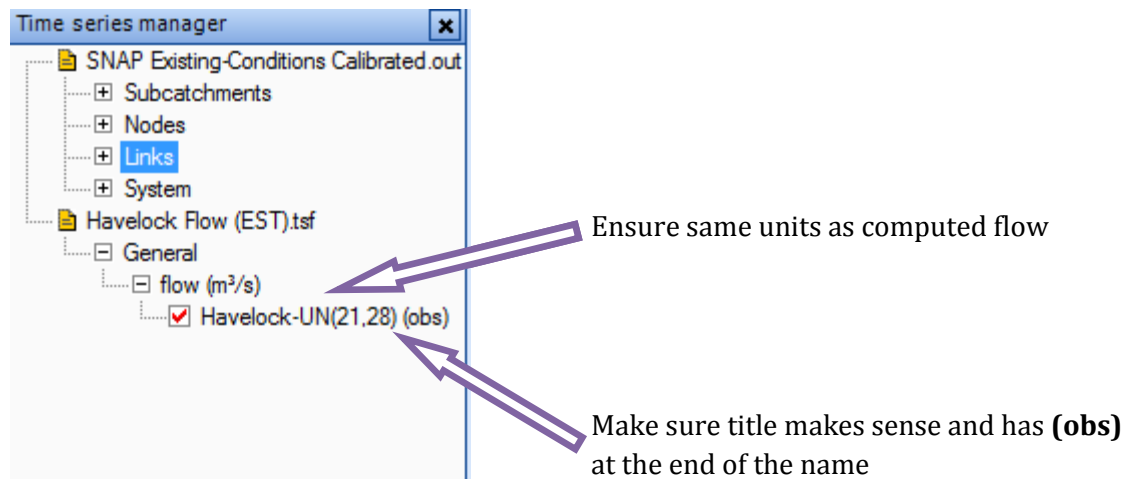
Time series manager ×

SNAP Existing-Conditions Calibrated.out
Subcatchments
Nodes
Links
System
Havelock Flow (EST).tsf
General
flow (m³/s)
Havelock-UN(21,28) (obs)

Ensure same units as computed flow

Make sure title makes sense and has **(obs)** at the end of the name